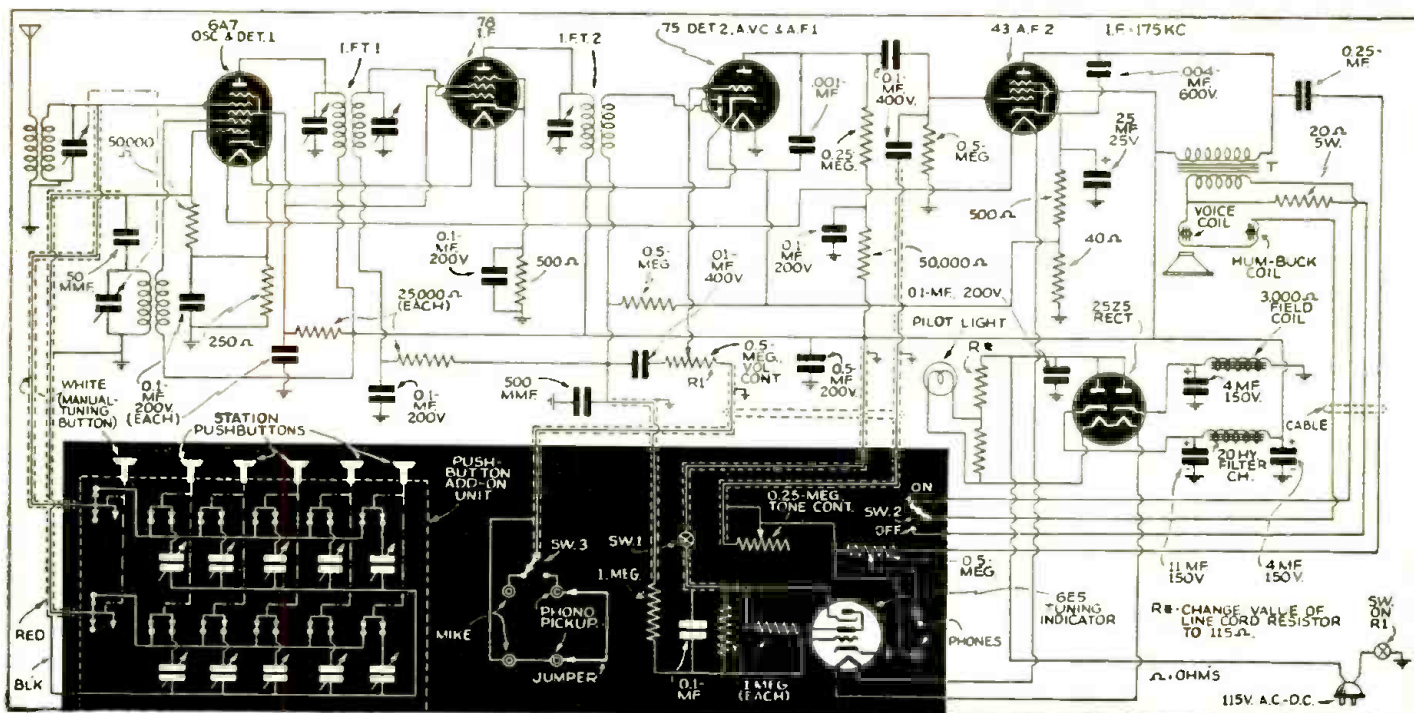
6A7
OSC & DET. 1

I.F.T. 1

78
I.F.

I.F.T. 2

75 DET 2, A.V.C. & A.F. 1

43 A.F. 2

I.F.-175 KC

0.25-
MF

50,000

.001-
MF

0.1-
MF
400V.

0.25
MEG.

0.5-
MEG

.004-
MF
600V.

25
MF
25V

20 $\Omega$
5W.

T

500 $\Omega$

VOICE
COIL

50
MMF

0.1-
MF
200V

500 $\Omega$

0.5-
MEG

0.1-
MF
400V

0.1
MF
200V

50,000 $\Omega$

40 $\Omega$

HUM-BUCK
COIL

25,000 $\Omega$
(EACH)

0.1-MF. 200V.

25Z5
RECT.

3,000 $\Omega$
FIELD
COIL

250 $\Omega$

PILOT LIGHT

R*

0.1-
MF
200V.
(EACH)

0.1-
MF
200V

500
MMF

R1

0.5-
MEG.
VOL.
CONT.

0.5-
MF
200V

4 MF
150V.

WHITE
(MANUAL-
TUNING
BUTTON)

STATION
PUSHBUTTONS

PUSH-
BUTTON
ADD-ON
UNIT

CABLE

20 HY.
FILTER
CH.

0.25-MEG.
TONE CONT.

ON

SW. 2

OFF

SW. 3

SW. 1

0.5-
MEG

11 MF
150V

4 MF
150V.

1. MEG.

PHONO
PICKUP

MIKE

PHONES

6E5
TUNING
INDICATOR

R*-CHANGE VALUE OF
LINE CORD RESISTOR
TO 115 $\Omega$.

SW.
ON
R1

RED

BLK

JUMPER

0.1-
MF

1 MEG
(EACH)

$\Omega$-OHMS

115V. A.C.-D.C.